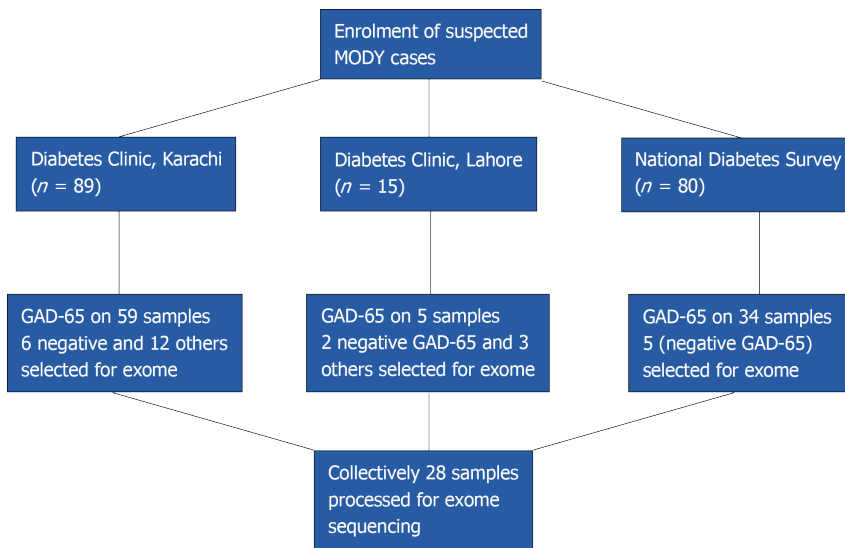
Enrolment of suspected MODY cases

Diabetes Clinic, Karachi ($n$ = 89)

Diabetes Clinic, Lahore ($n$ = 15)

National Diabetes Survey ($n$ = 80)

GAD-65 on 59 samples 6 negative and 12 others selected for exome

GAD-65 on 5 samples 2 negative GAD-65 and 3 others selected for exome

GAD-65 on 34 samples 5 (negative GAD-65) selected for exome

Collectively 28 samples processed for exome sequencing